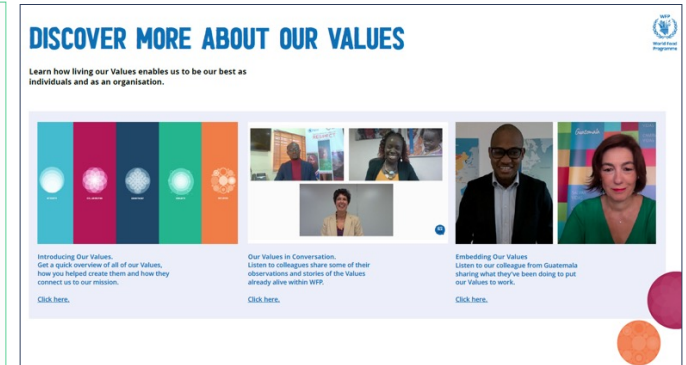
DISCOVER MORE ABOUT OUR VALUES

WFP
World Food Programme

Learn how living our Values enables us to be our best as individuals and as an organisation.

Introducing Our Values.
Get a quick overview of all of our Values, how you helped create them and how they connect us to our mission.

Click here.

Our Values in Conversation.
Listen to colleagues share some of their observations and stories of the Values already alive within WFP.

Click here.

Embedding Our Values
Listen to our colleague from Guatemala sharing what they've been doing to put our Values to work.

Click here.